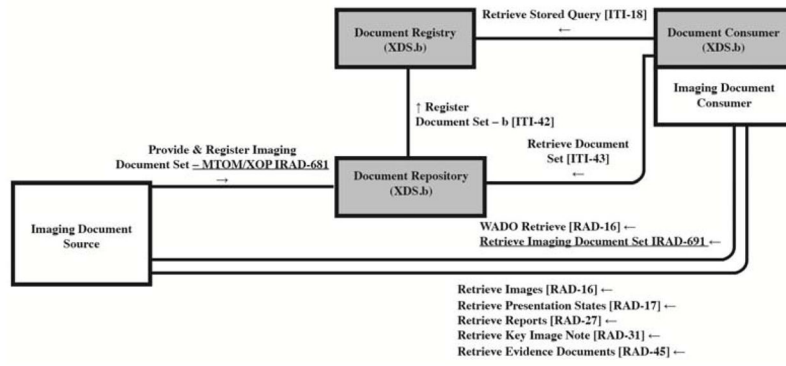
Document Registry
(XDS.b)

Retrieve Stored Query [ITI-18]
←

Document Consumer
(XDS.b)

Imaging Document
Consumer

↑ Register
Document Set – b [ITI-42]

Provide & Register Imaging
Document Set – MTOM/XOP IRAD-681
→

Retrieve Document
Set [ITI-43]
←

Document Repository
(XDS.b)

Imaging Document
Source

WADO Retrieve [RAD-16] ←
Retrieve Imaging Document Set IRAD-691 ←

Retrieve Images [RAD-16] ←
Retrieve Presentation States [RAD-17] ←
Retrieve Reports [RAD-27] ←
Retrieve Key Image Note [RAD-31] ←
Retrieve Evidence Documents [RAD-45] ←